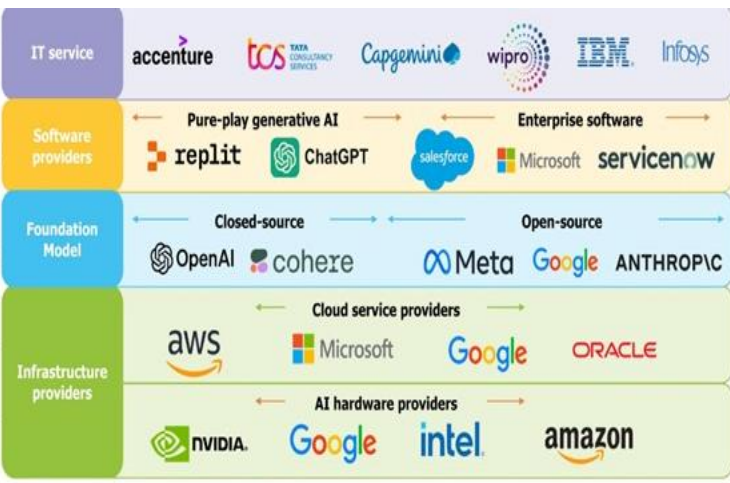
IT service

accenture

tcs TATA CONSULTANCY SERVICES

Capgemini

wipro

IBM

Infosys

Software providers

Pure-play generative AI

replit

ChatGPT

Enterprise software

salesforce

Microsoft

servicenow

Foundation Model

Closed-source

OpenAI

cohere

Open-source

Meta

Google

ANTHROP\C

Infrastructure providers

Cloud service providers

aws

Microsoft

Google

ORACLE

AI hardware providers

NVIDIA.

Google

intel.

amazon